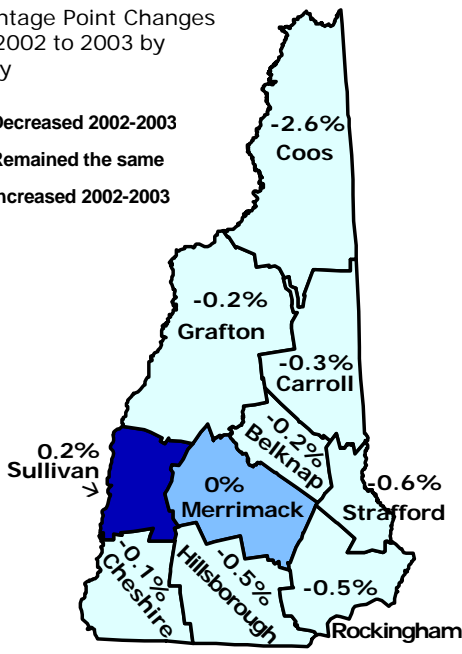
ntage Point Changes
2002 to 2003 by
y

Decreased 2002-2003
Remained the same
ncreased 2002-2003

-2.6%
Coos

-0.2%
Grafton

-0.3%
Carroll

-0.2%
Belknap

0.2%
Sullivan

0%
Merrimack

-0.6%
Strafford

-0.1%
Cheshire

-0.5%
Hillsborough

-0.5%
Rockingham